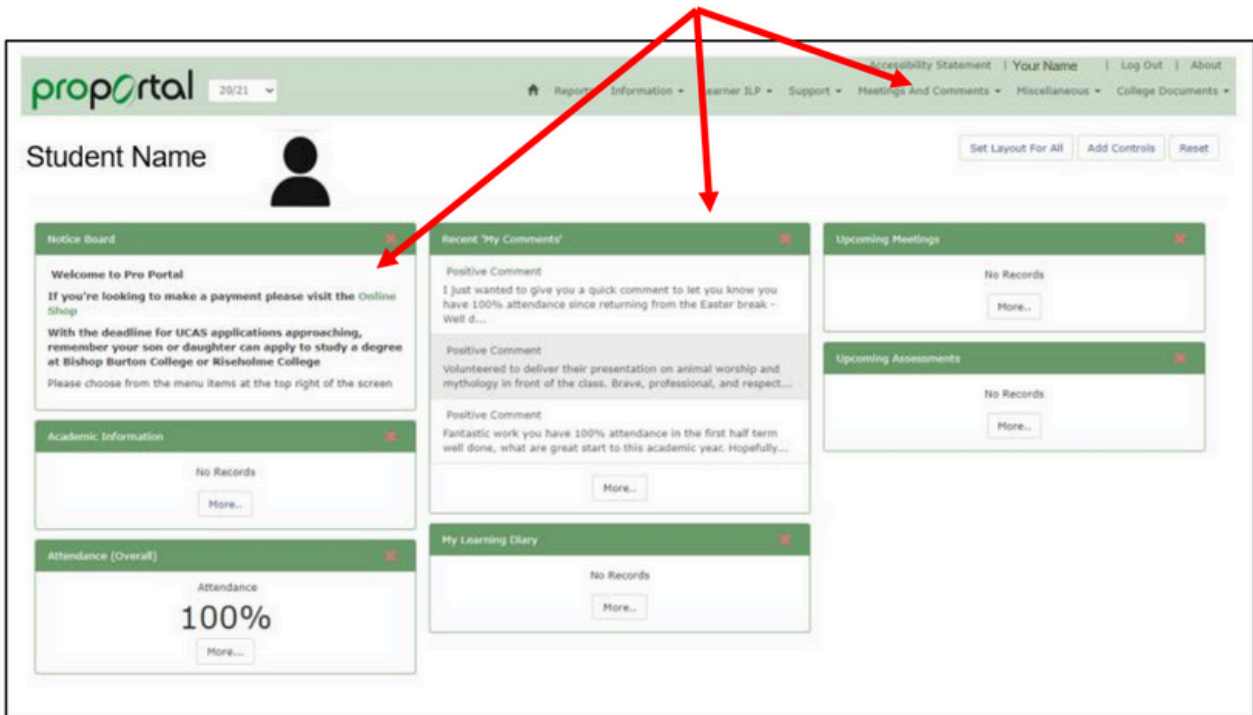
proportal 20/21

Accessibility Statement | Your Name | Log Out | About

Reports Information Learner ILP Support Meetings And Comments Miscellaneous College Documents

Student Name

Set Layout For All Add Controls Reset

Notice Board

Welcome to Pro Portal

If you're looking to make a payment please visit the Online Shop

With the deadline for UCAS applications approaching, remember your son or daughter can apply to study a degree at Bishop Burton College or Riseholme College

Please choose from the menu items at the top right of the screen

Academic Information

No Records

More...

Attendance (Overall)

Attendance

100%

More...

Recent 'My Comments'

Positive Comment

I just wanted to give you a quick comment to let you know you have 100% attendance since returning from the Easter break - Well d...

Positive Comment

Volunteered to deliver their presentation on animal worship and mythology in front of the class. Brave, professional, and respect...

Positive Comment

Fantastic work you have 100% attendance in the first half term well done, what are great start to this academic year. Hopefully...

More...

My Learning Diary

No Records

More...

Upcoming Meetings

No Records

More...

Upcoming Assessments

No Records

More...